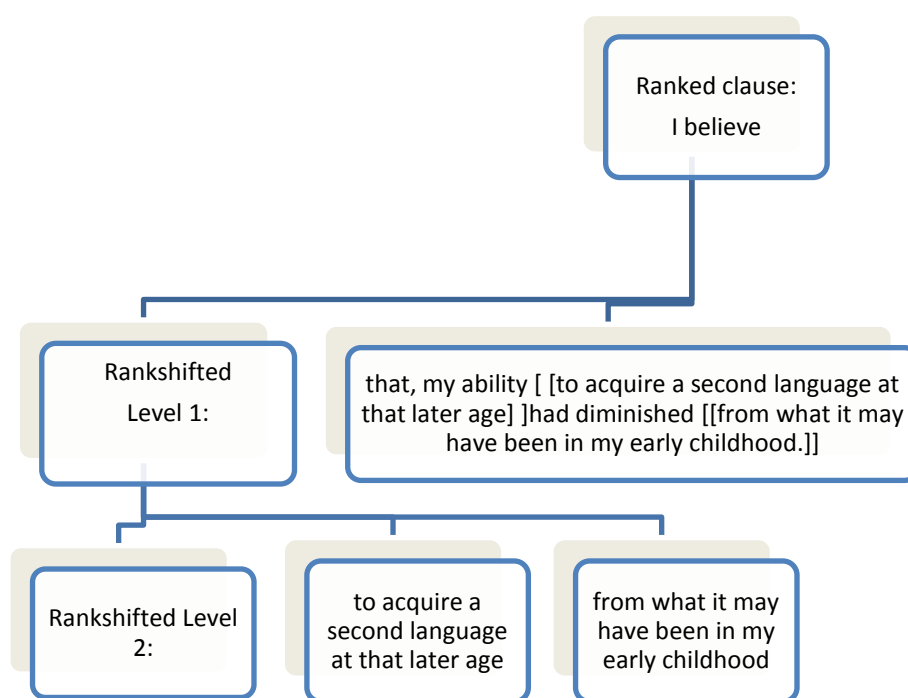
Ranked clause:
I believe

Rankshifted Level 1:

that, my ability [ [to acquire a second language at that later age] ]had diminished [[from what it may have been in my early childhood.]]

Rankshifted Level 2:

to acquire a second language at that later age

from what it may have been in my early childhood